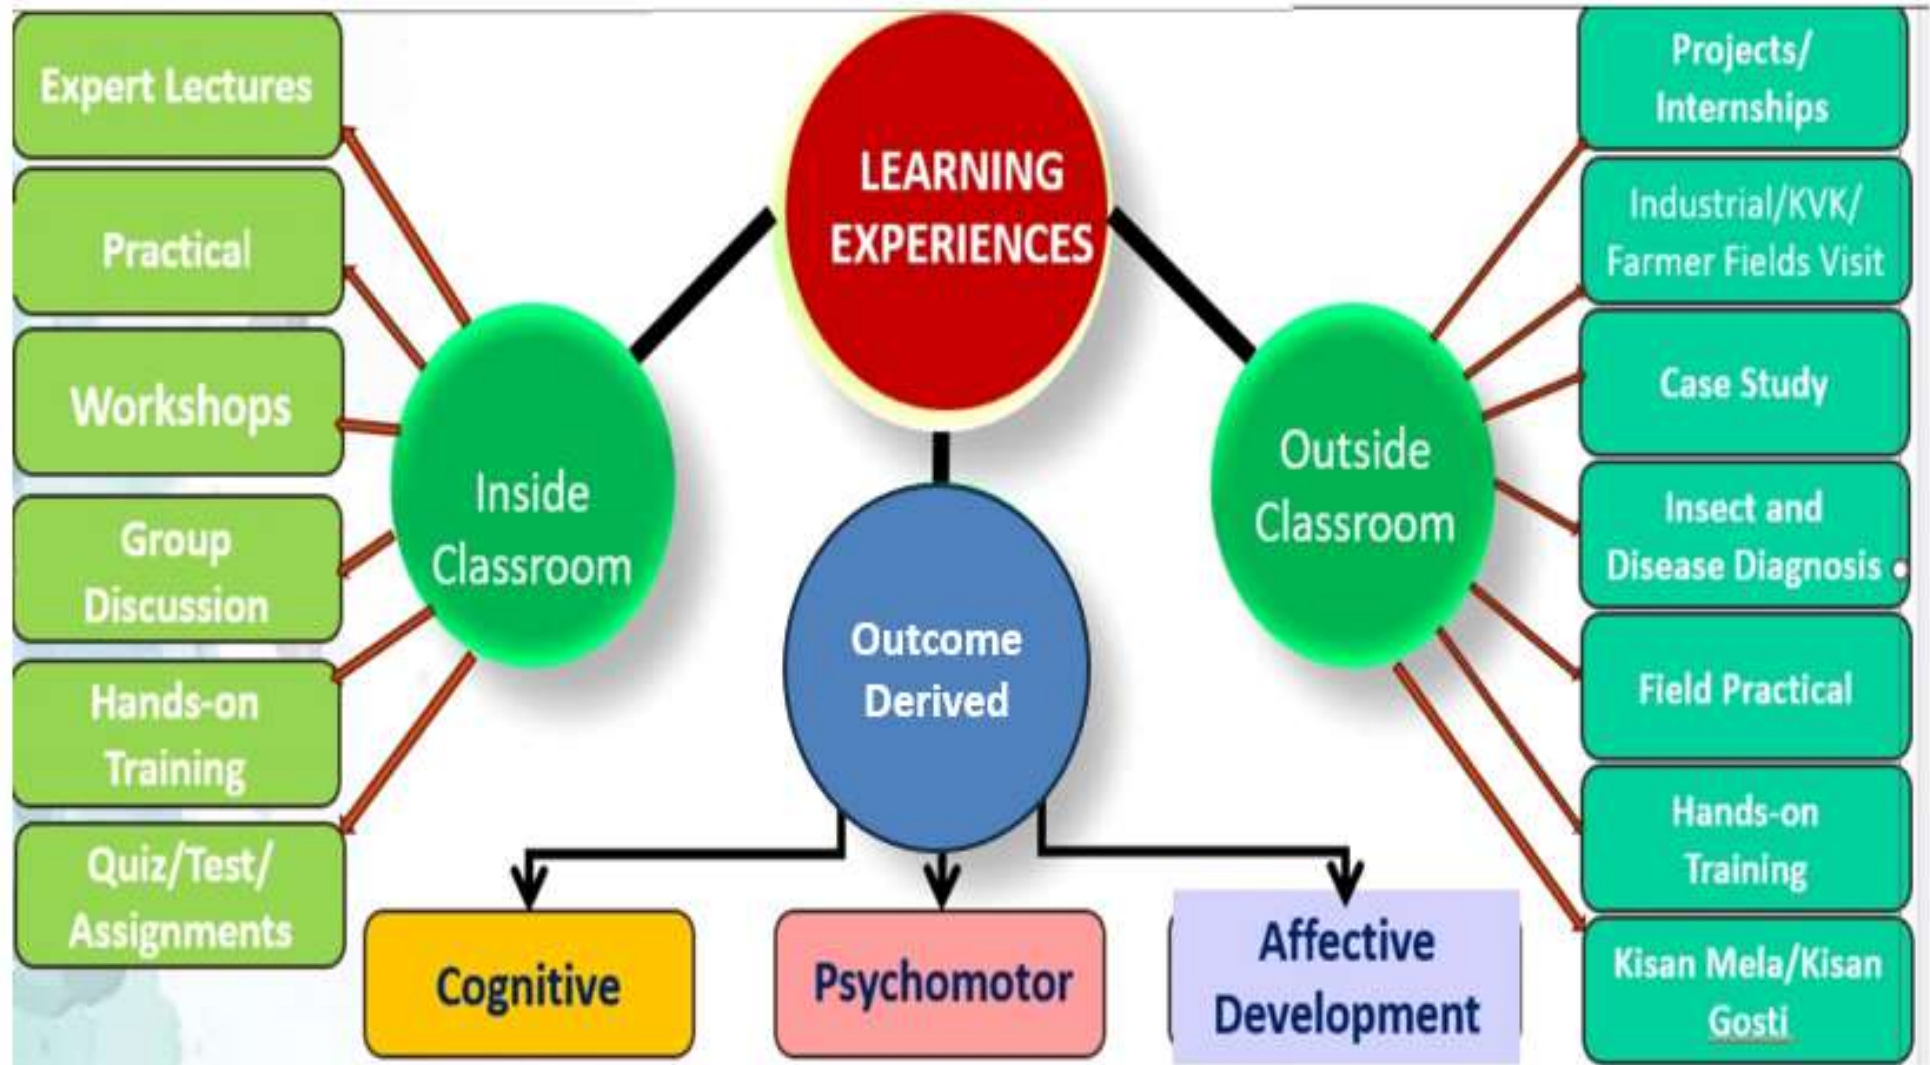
Expert Lectures

Practical

Workshops

Group Discussion

Hands-on Training

Quiz/Test/ Assignments

LEARNING EXPERIENCES

Inside Classroom

Outcome Derived

Outside Classroom

Projects/ Internships

Industrial/KVK/ Farmer Fields Visit

Case Study

Insect and Disease Diagnosis

Field Practical

Hands-on Training

Kisan Mela/Kisan Gosti

Cognitive

Psychomotor

Affective Development